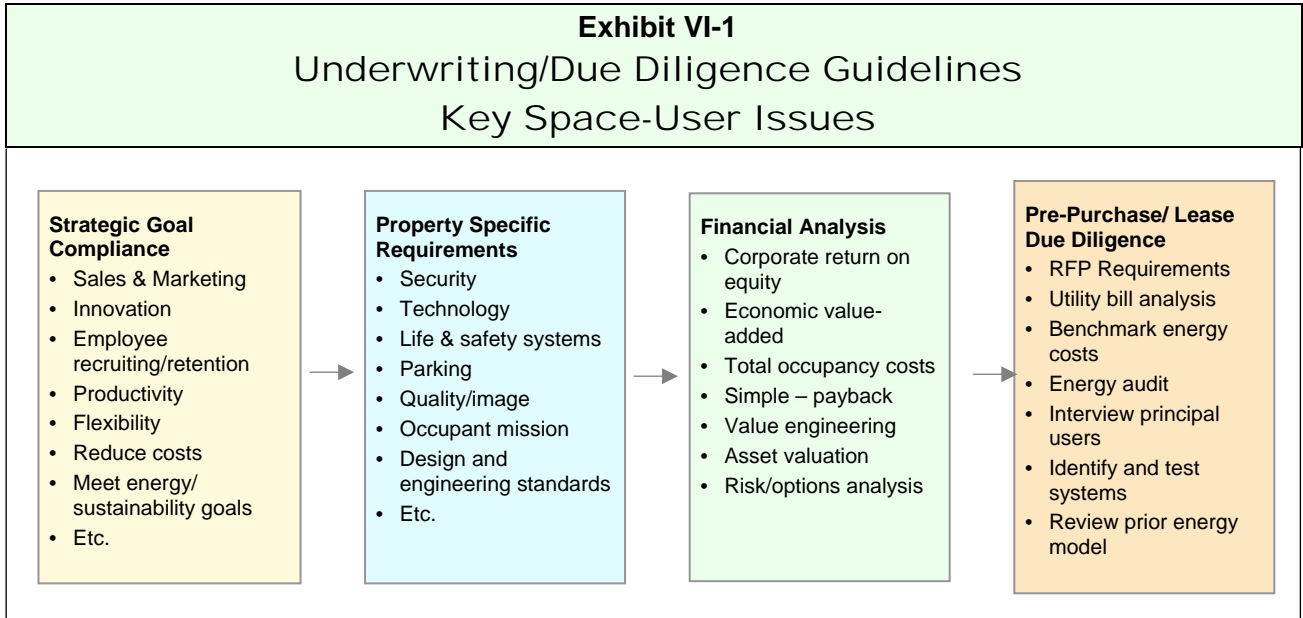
Exhibit VI-1
Underwriting/Due Diligence Guidelines
Key Space-User Issues

Strategic Goal Compliance
- Sales & Marketing
- Innovation
- Employee recruiting/retention
- Productivity
- Flexibility
- Reduce costs
- Meet energy/ sustainability goals
- Etc.

Property Specific Requirements
- Security
- Technology
- Life & safety systems
- Parking
- Quality/image
- Occupant mission
- Design and engineering standards
- Etc.

Financial Analysis
- Corporate return on equity
- Economic value-added
- Total occupancy costs
- Simple – payback
- Value engineering
- Asset valuation
- Risk/options analysis

Pre-Purchase/ Lease Due Diligence
- RFP Requirements
- Utility bill analysis
- Benchmark energy costs
- Energy audit
- Interview principal users
- Identify and test systems
- Review prior energy model